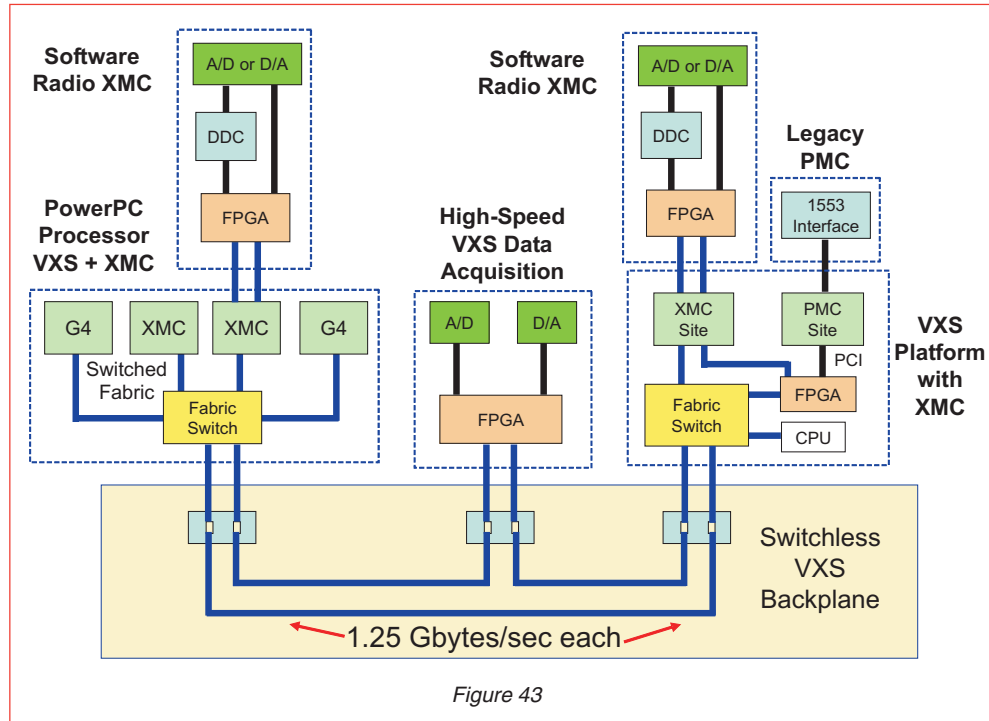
Software Radio XMC

A/D or D/A

DDC

FPGA

PowerPC Processor VXS + XMC

G4

XMC

XMC

G4

Switched Fabric

Fabric Switch

High-Speed VXS Data Acquisition

A/D

D/A

FPGA

Software Radio XMC

A/D or D/A

DDC

FPGA

Legacy PMC

1553 Interface

XMC Site

PMC Site

PCI

FPGA

Fabric Switch

CPU

VXS Platform with XMC

Switchless VXS Backplane

1.25 Gbytes/sec each

Figure 43